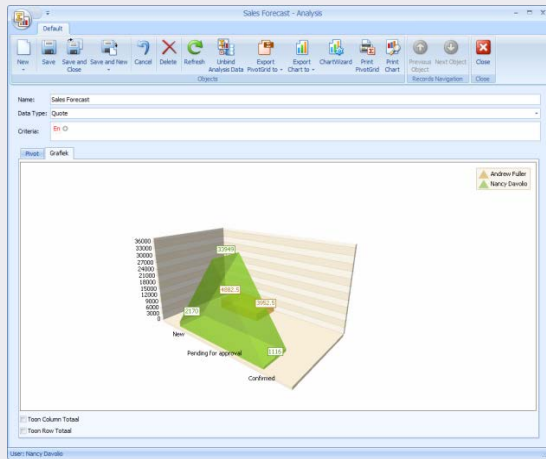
Sales Forecast - Analysis

Default

New Save Save and Close Save and New Cancel Delete Refresh Unbind Analysis Data Export PivotGrid to Export Chart to ChartWizard Print PivotGrid Print Chart Previous Object Next Object Close

Objects Records Navigation Close

Name: Sales Forecast

Data Type: Quote

Criteria: En

Pivot Grafiek

Andrew Fuller
Nancy Davolio

36000
33000
30000
27000
24000
21000
18000
15000
12000
9000
6000
3000
0

33649
4892.5
3962.5
2170
1116

New
Pending for approval
Confirmed

Toon Column Totaal
Toon Row Totaal

User: Nancy Davolio